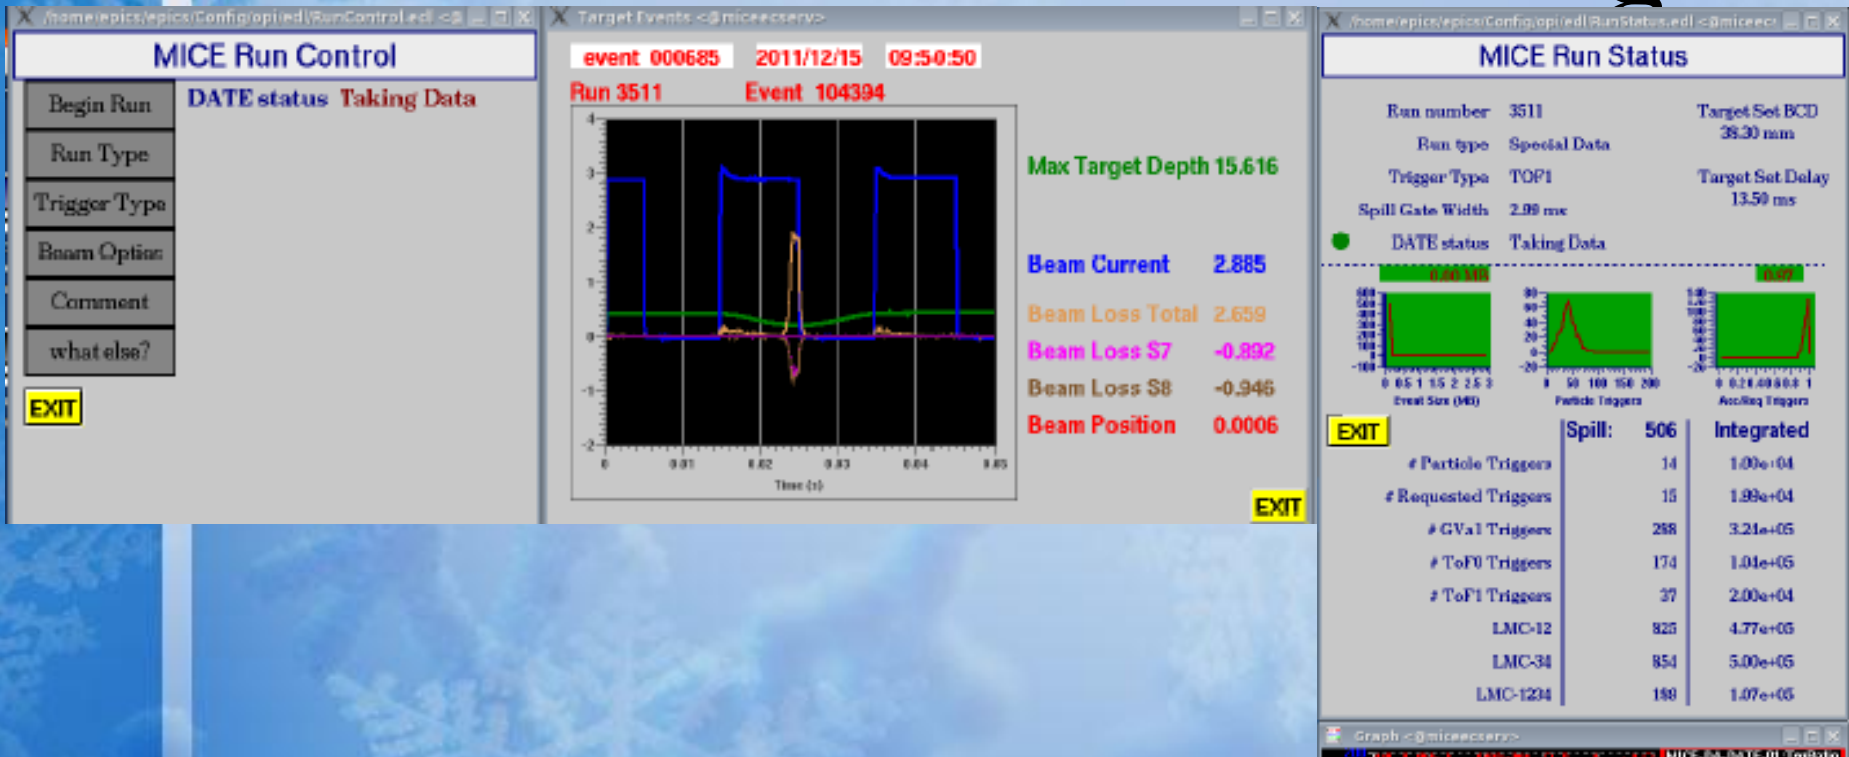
/home/epics/epics/Config/opi/edl/RunControl.edl <@

MICE Run Control

Begin Run
Run Type
Trigger Type
Beam Option
Comment
what else?

DATE status Taking Data

EXIT

Target Events <@miceecserv>

event 000685 2011/12/15 09:50:50

Run 3511 Event 104394

4
3
2
1
0
-1
-2
0 0.01 0.02 0.03 0.04 0.05
Time (s)

Max Target Depth 15.616

Beam Current 2.885
Beam Loss Total 2.659
Beam Loss S7 -0.892
Beam Loss S8 -0.946
Beam Position 0.0006

EXIT

/home/epics/epics/Config/opi/edl/RunStatus.edl <@micee

MICE Run Status

Run number 3511
Run type Special Data
Trigger Type TOF1
Spill Gate Width 2.99 ms
DATE status Taking Data

Target Set BCD
38.30 mm
Target Set Delay
13.50 ms

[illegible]
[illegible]

Event Size (MB)
Particle Triggers
Acc/Req Triggers

EXIT

Spill: 506 Integrated
# Particle Triggers 14 1.00e+04
# Requested Triggers 15 1.99e+04
# GVa1 Triggers 288 3.21e+05
# ToF0 Triggers 174 1.04e+05
# ToF1 Triggers 37 2.00e+04
LMC-12 825 4.77e+05
LMC-34 854 5.00e+05
LMC-1234 188 1.07e+05

Graph <@miceecserv>